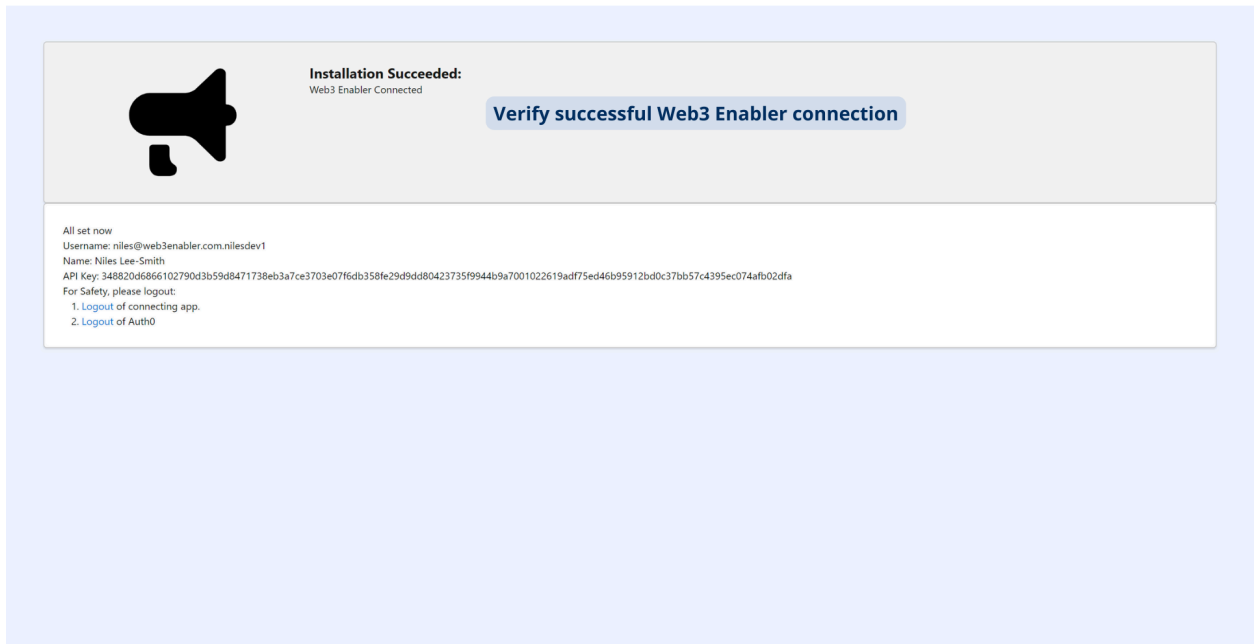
Installation Succeeded:
Web3 Enabler Connected

Verify successful Web3 Enabler connection

All set now
Username: niles@web3enabler.com.nilesdev1
Name: Niles Lee-Smith
API Key: 348820d6866102790d3b59d8471738eb3a7ce3703e07f6db358fe29d9dd80423735f9944b9a7001022619adf75ed46b95912bd0c37bb57c4395ec074afb02dfa
For Safety, please logout:
1. Logout of connecting app.
2. Logout of Auth0